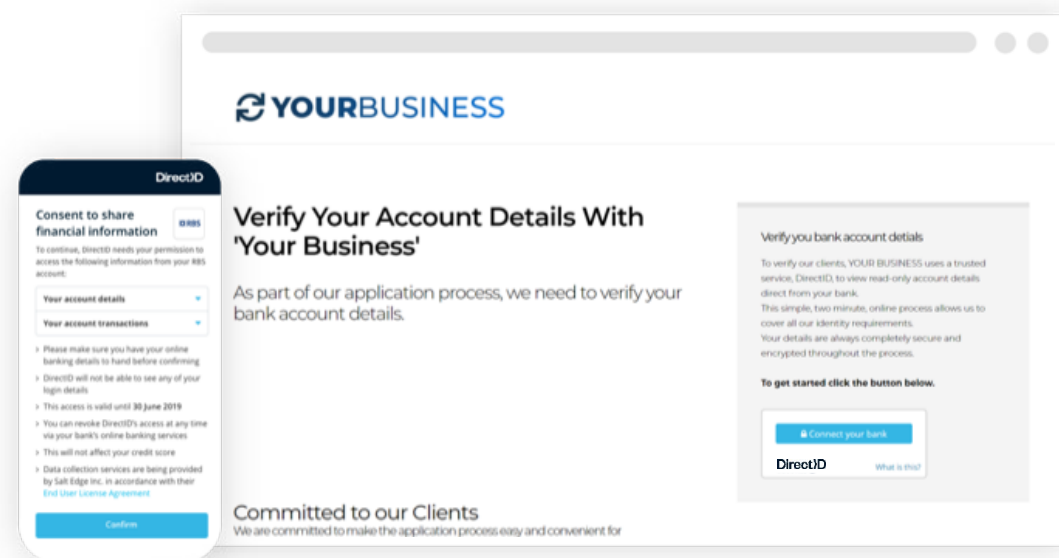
YOURBUSINESS

DirectID

Consent to share financial information

RBS

To continue, DirectID needs your permission to access the following information from your RBS account:

Your account details

Your account transactions

Please make sure you have your online banking details to hand before confirming

DirectID will not be able to see any of your login details

This access is valid until 30 June 2019

You can revoke DirectID's access at any time via your bank's online banking services

This will not affect your credit score

Data collection services are being provided by Salt Edge Inc. in accordance with their End User License Agreement

Confirm

Verify Your Account Details With 'Your Business'

As part of our application process, we need to verify your bank account details.

Verify you bank account detials

To verify our clients, YOUR BUSINESS uses a trusted service, DirectID, to view read-only account details direct from your bank.
This simple, two minute, online process allows us to cover all our identity requirements.
Your details are always completely secure and encrypted throughout the process.

To get started click the button below.

Connect your bank

DirectID

What is this?

Committed to our Clients

We are committed to make the application process easy and convenient for